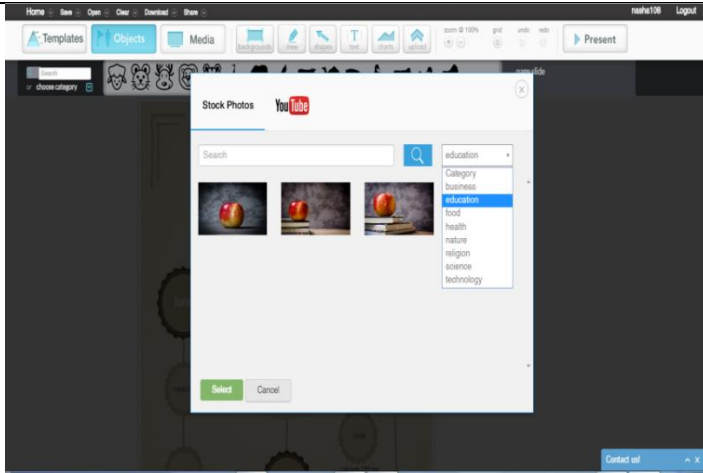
Home Save Open Clear Download Share

nasha108 Logout

Templates Objects Media backgrounds draw shapes text charts upload zoom @ 100% grid undo redo Present

Search
or choose category

save slide

Stock Photos YouTube

Search

education

Category
business
education
food
health
nature
religion
science
technology

Select Cancel

Contact us!